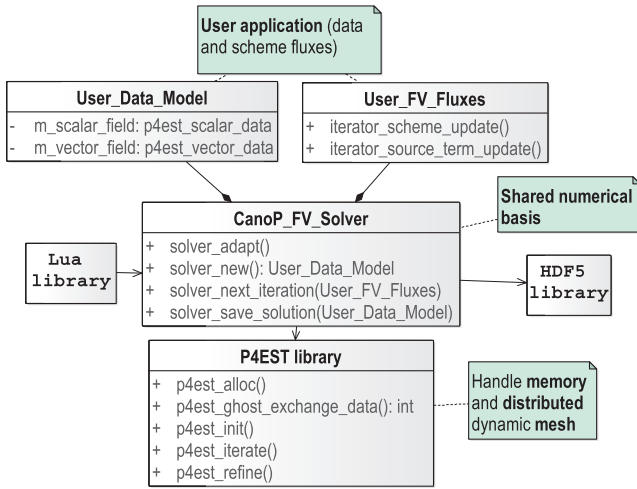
User application (data and scheme fluxes)

User_Data_Model

- m_scalar_field: p4est_scalar_data
- m_vector_field: p4est_vector_data

User_FV_Fluxes

+ iterator_scheme_update()
+ iterator_source_term_update()

Shared numerical basis

CanoP_FV_Solver

+ solver_adapt()
+ solver_new(): User_Data_Model
+ solver_next_iteration(User_FV_Fluxes)
+ solver_save_solution(User_Data_Model)

Lua library

HDF5 library

P4EST library

+ p4est_alloc()
+ p4est_ghost_exchange_data(): int
+ p4est_init()
+ p4est_iterate()
+ p4est_refine()

Handle memory and distributed dynamic mesh